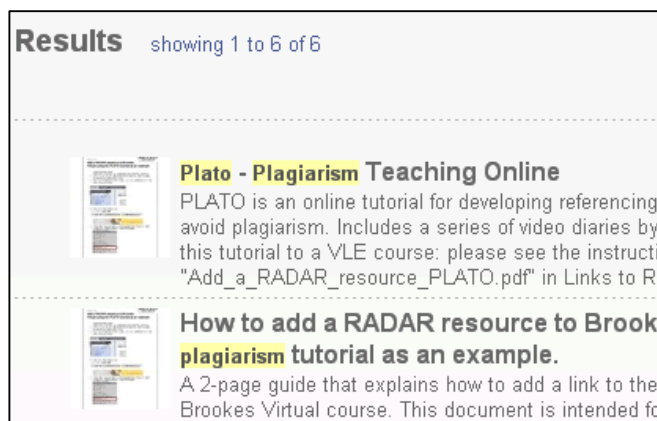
Results showing 1 to 6 of 6

Plato - Plagiarism Teaching Online

PLATO is an online tutorial for developing referencing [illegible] avoid plagiarism. Includes a series of video diaries by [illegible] this tutorial to a VLE course: please see the instructi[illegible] "Add_a_RADAR_resource_PLATO.pdf" in Links to R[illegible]

How to add a RADAR resource to Brook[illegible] plagiarism tutorial as an example.

A 2-page guide that explains how to add a link to the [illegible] Brookes Virtual course. This document is intended f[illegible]